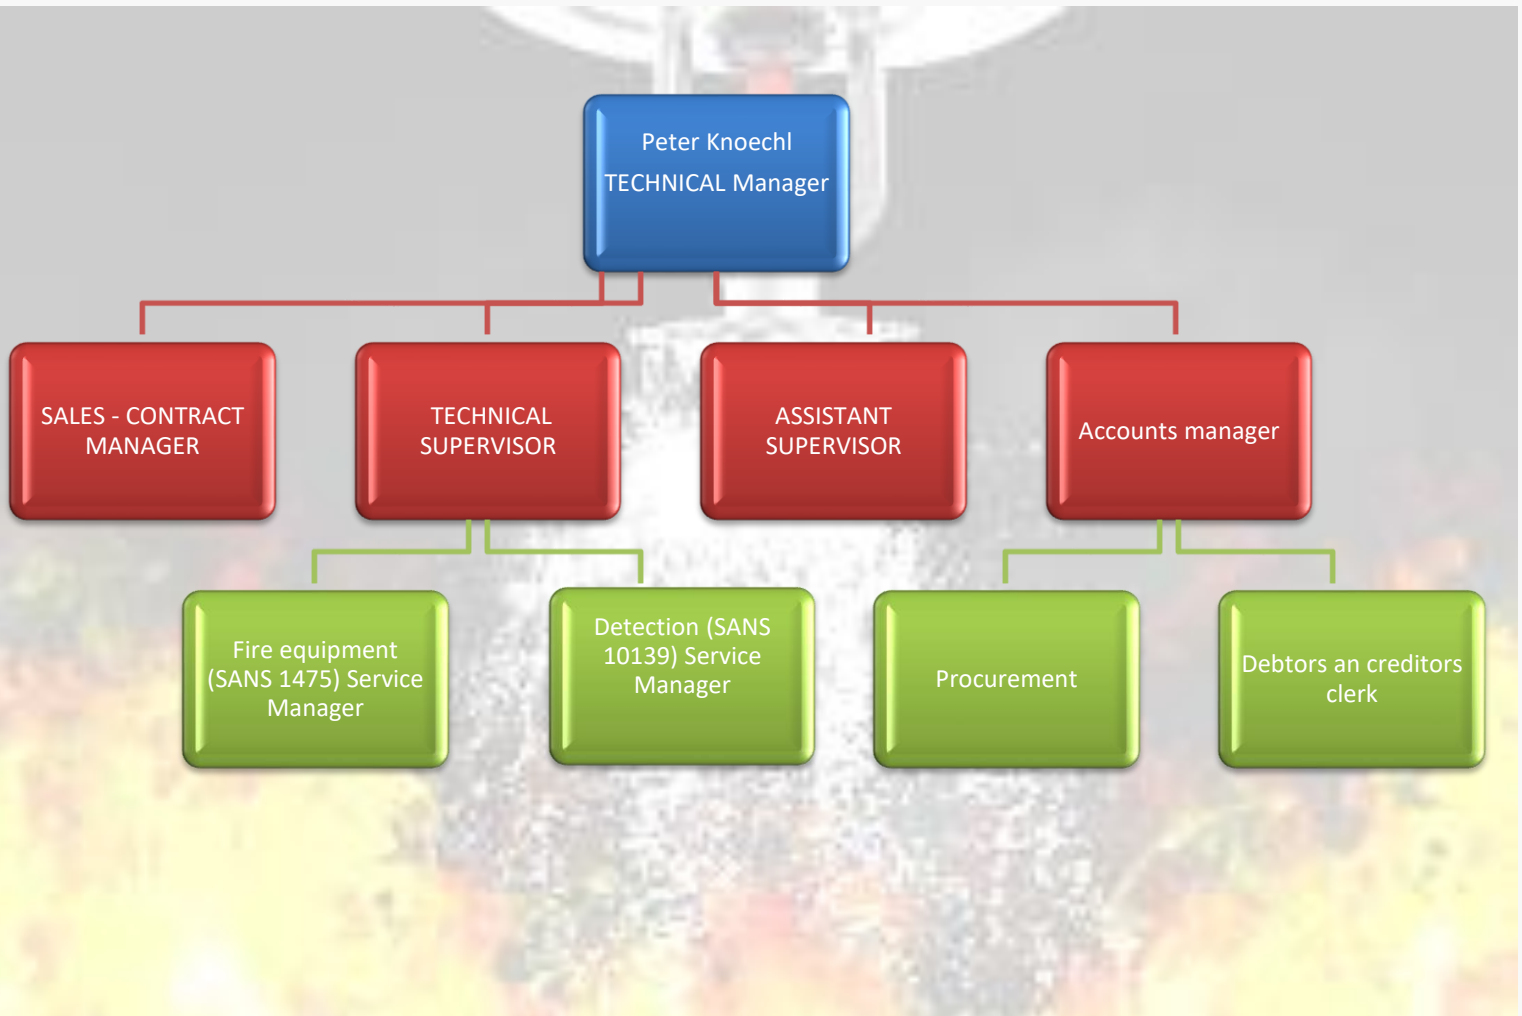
Peter Knoechl
TECHNICAL Manager

SALES - CONTRACT MANAGER

TECHNICAL SUPERVISOR

ASSISTANT SUPERVISOR

Accounts manager

Fire equipment (SANS 1475) Service Manager

Detection (SANS 10139) Service Manager

Procurement

Debtors an creditors clerk